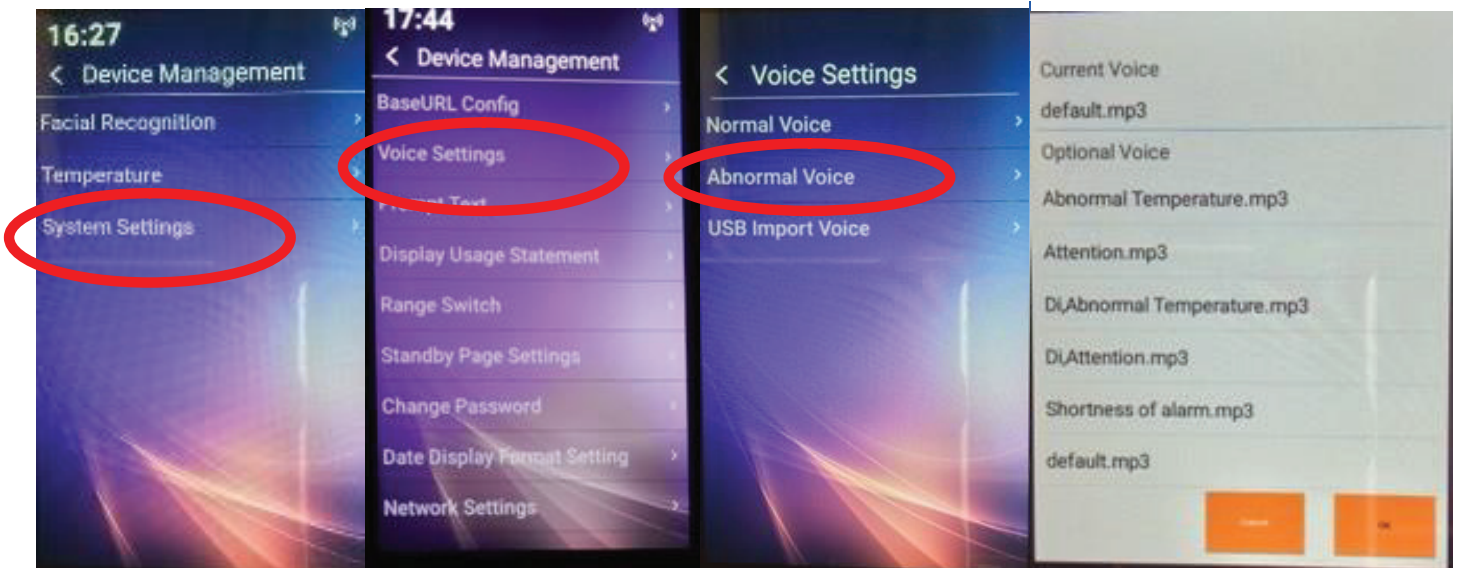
16:27

< Device Management

Facial Recognition

Temperature

System Settings

17:44

< Device Management

BaseURL Config

Voice Settings

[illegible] Text

Display Usage Statement

Range Switch

Standby Page Settings

Change Password

Date Display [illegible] Setting

Network Settings

< Voice Settings

Normal Voice

Abnormal Voice

USB Import Voice

Current Voice

default.mp3

Optional Voice

Abnormal Temperature.mp3

Attention.mp3

Di,Abnormal Temperature.mp3

Di,Attention.mp3

Shortness of alarm.mp3

default.mp3

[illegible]

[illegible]